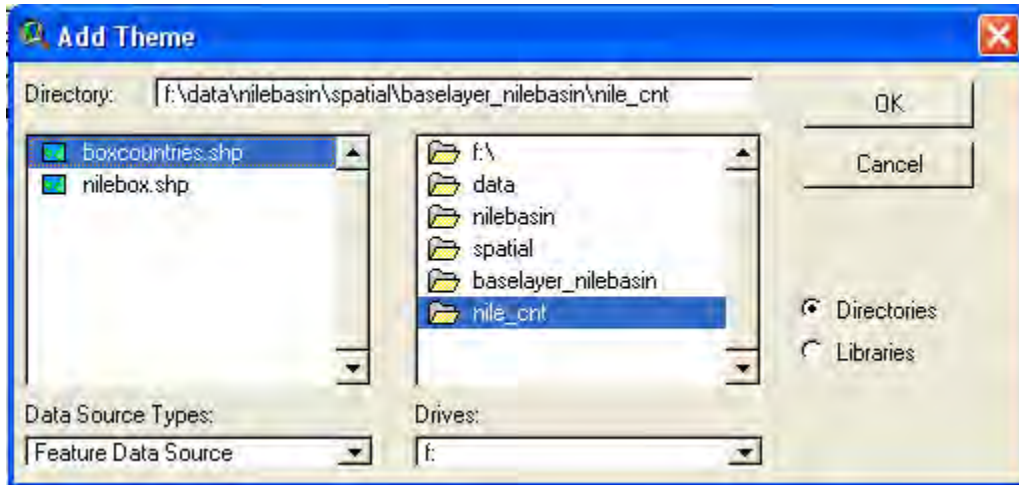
Add Theme

Directory: f:\data\nilebasin\spatial\baselayer_nilebasin\nile_cnt

OK

Cancel

boxcountries.shp
nilebox.shp

f:\
data
nilebasin
spatial
baselayer_nilebasin
nile_cnt

Directories
Libraries

Data Source Types:
Feature Data Source

Drives:
f: